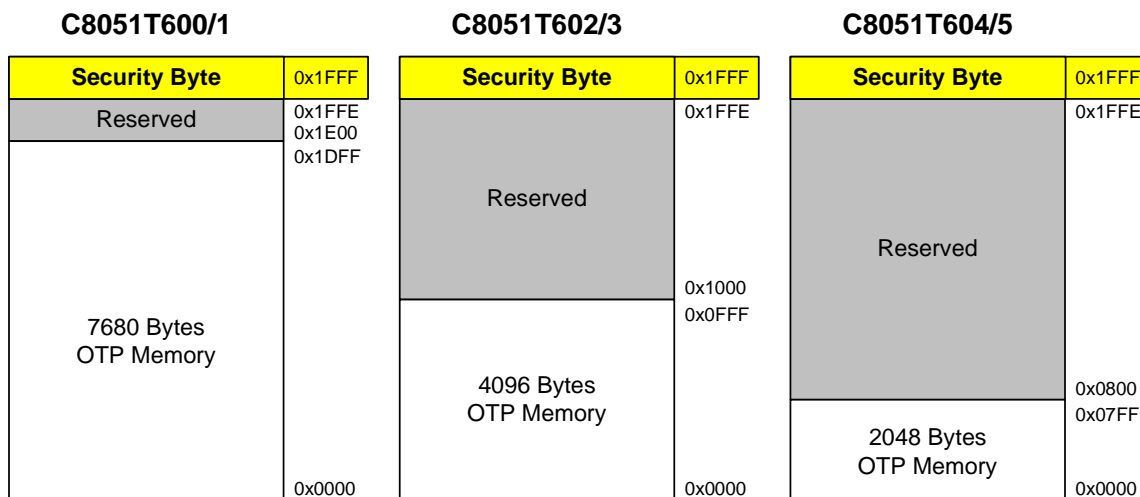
C8051T600/1

Security Byte 0x1FFF
Reserved 0x1FFE 0x1E00
0x1DFF
7680 Bytes OTP Memory
0x0000

C8051T602/3

Security Byte 0x1FFF
0x1FFE
Reserved
0x1000
0x0FFF
4096 Bytes OTP Memory
0x0000

C8051T604/5

Security Byte 0x1FFF
0x1FFE
Reserved
0x0800
0x07FF
2048 Bytes OTP Memory
0x0000